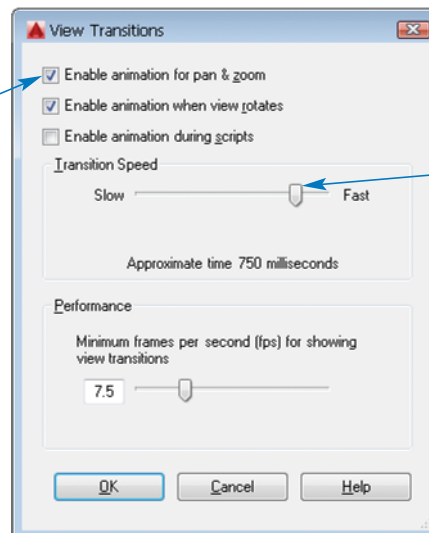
View Transitions

Enable animation for pan & zoom

Enable animation when view rotates

Enable animation during scripts

Transition Speed

Slow

Fast

Approximate time 750 milliseconds

Performance

Minimum frames per second (fps) for showing view transitions

7.5

OK

Cancel

Help